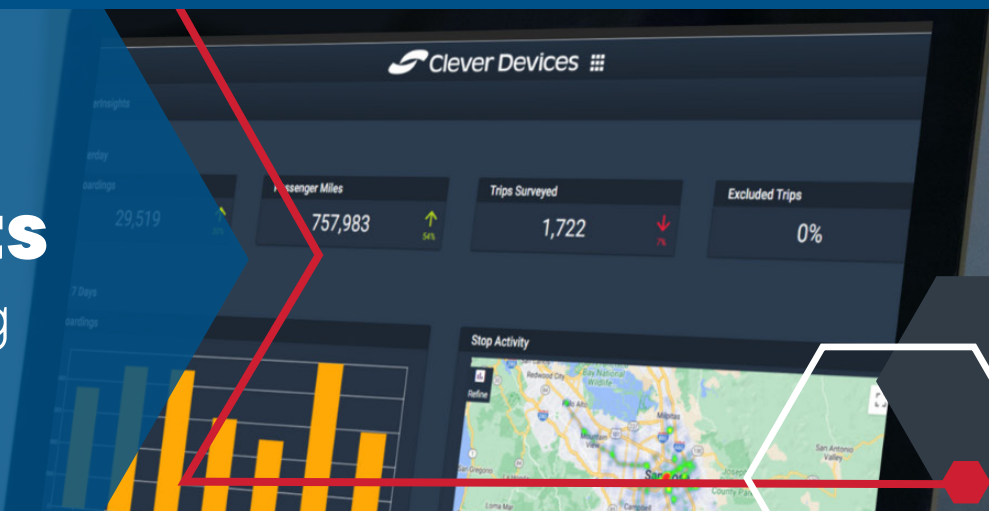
Clever Devices

erInsights

erday

ardings

29,519

Passenger Miles

757,983

54%

Trips Surveyed

1,722

7%

Excluded Trips

0%

7 Days

ardings

Stop Activity

Refine

Redwood City

Bay National Wildlife

Milpitas

Mountain View

San Gregorio

San Jose

San Antonio Valley

County Park

Loma Mar

Campbell